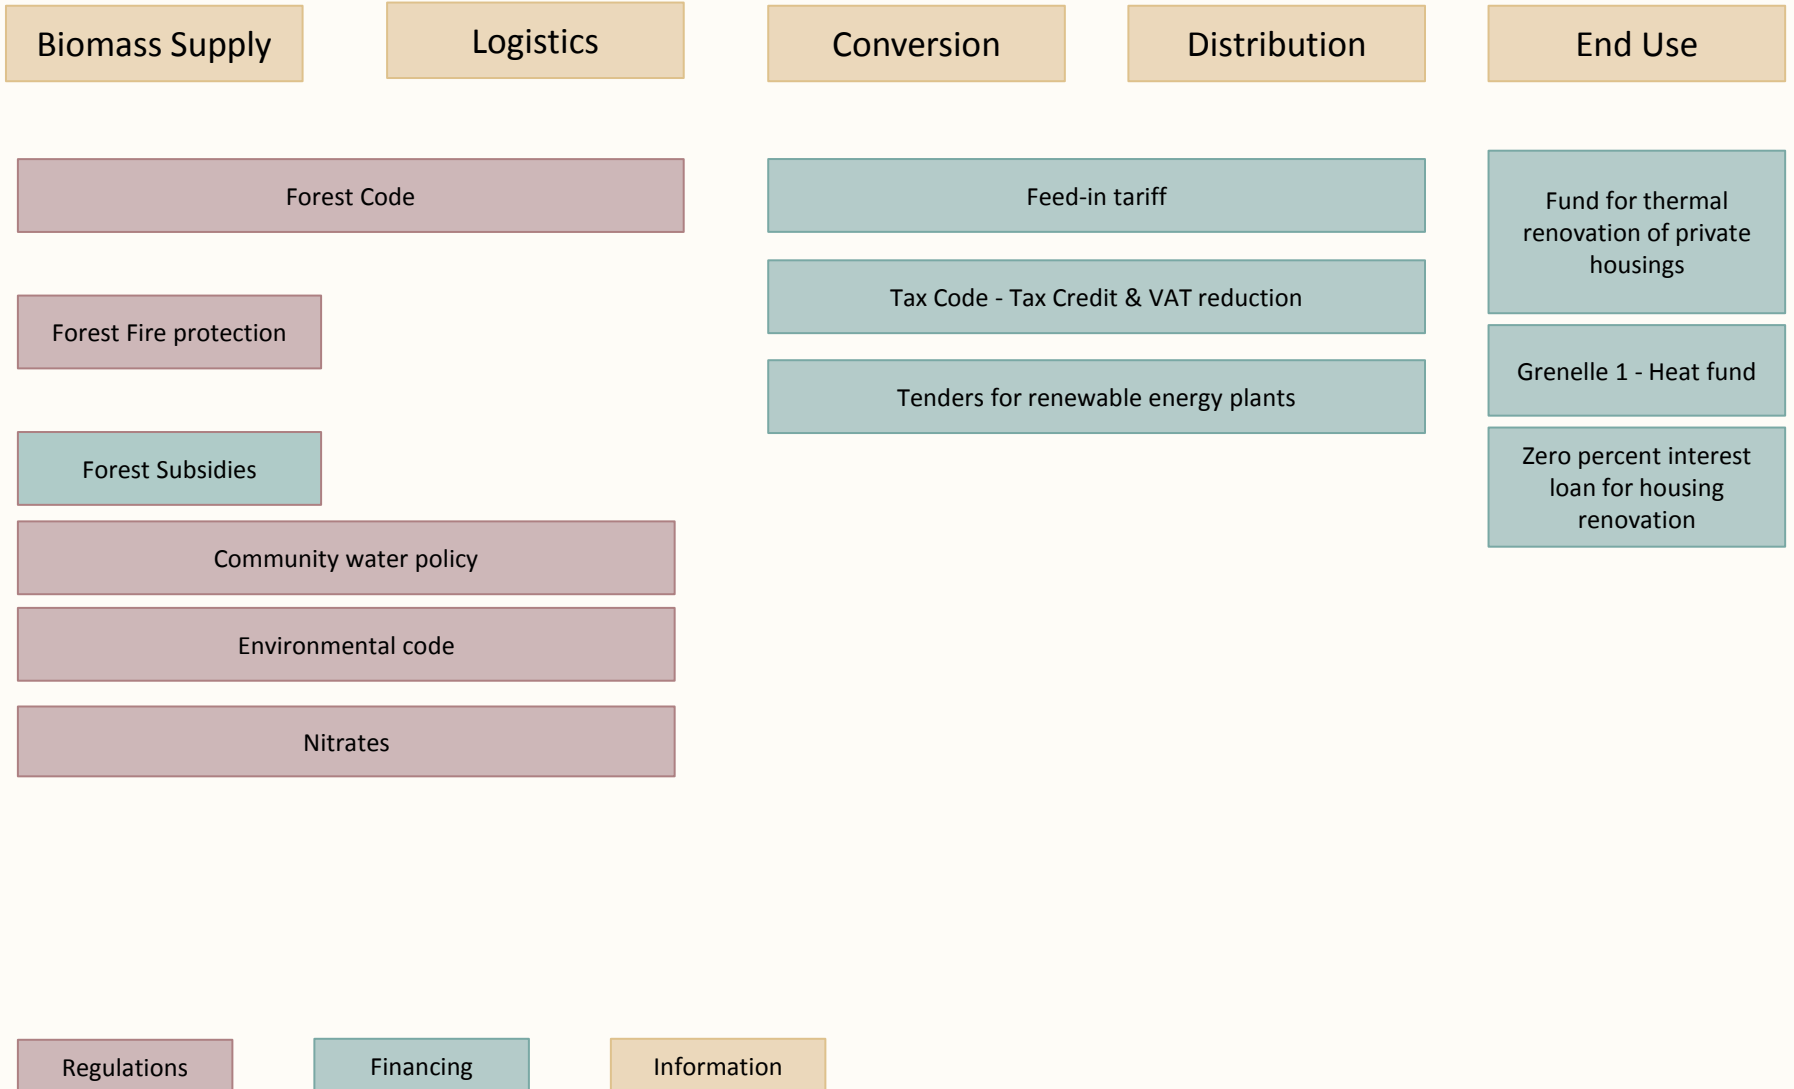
Biomass Supply

Logistics

Conversion

Distribution

End Use

Forest Code

Feed-in tariff

Fund for thermal renovation of private housings

Tax Code - Tax Credit & VAT reduction

Forest Fire protection

Grenelle 1 - Heat fund

Tenders for renewable energy plants

Zero percent interest loan for housing renovation

Forest Subsidies

Community water policy

Environmental code

Nitrates

Regulations

Financing

Information